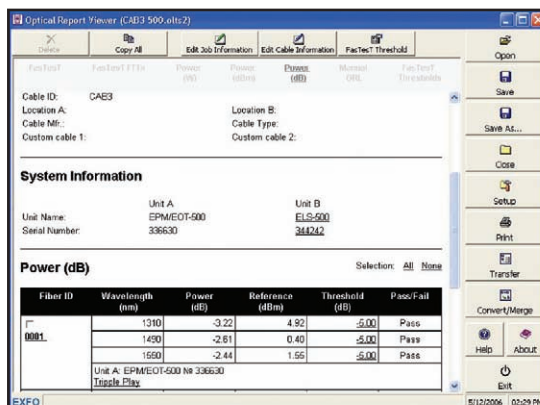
Optical Report Viewer: (CAB3 500.olts2)

Delete
Copy All
Edit Job Information
Edit Cable Information
FasTesT Threshold

FasTesT
FasTesT FTTx
Power (W)
Power (dBm)
Power (dB)
Manual ORL
FasTesT Thresholds

Cable ID: CAB3
Location A:
Location B:
Cable Mfr.:
Cable Type:
Custom cable 1:
Custom cable 2:

System Information

| | Unit A | Unit B |
|---|---|---|
| Unit Name: | EPM/EOT-500 | ELS-500 |
| Serial Number: | 336630 | 344242 |

Power (dB)

Selection: All None

| Fiber ID | Wavelength (nm) | Power (dB) | Reference (dBm) | Threshold (dB) | Pass/Fail |
|---|---|---|---|---|---|
| 0001 | 1310 | -3.22 | 4.92 | -5.00 | Pass |
| | 1490 | -2.61 | 0.40 | -5.00 | Pass |
| | 1550 | -2.44 | 1.55 | -5.00 | Pass |

Unit A: EPM/EOT-500 № 336630
Tripple Play

Open
Save
Save As...
Close
Setup
Print
Transfer
Convert/Merge
Help
About
Exit

EXFO
5/12/2006 02:29 PM